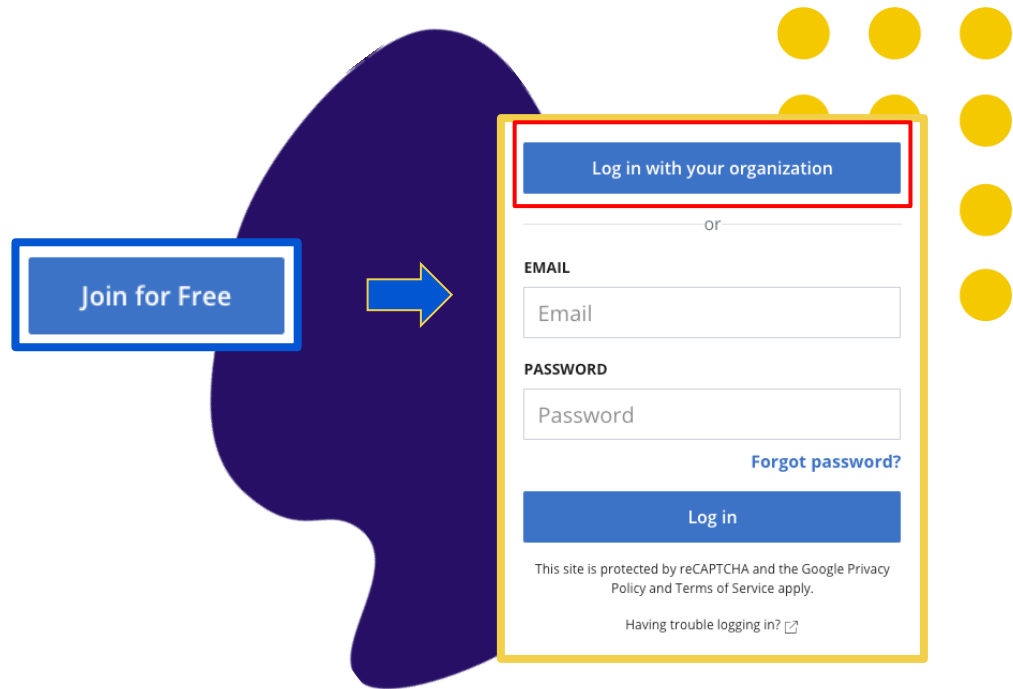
Join for Free

Log in with your organization

or

EMAIL

Email

PASSWORD

Password

Forgot password?

Log in

This site is protected by reCAPTCHA and the Google Privacy Policy and Terms of Service apply.

Having trouble logging in?